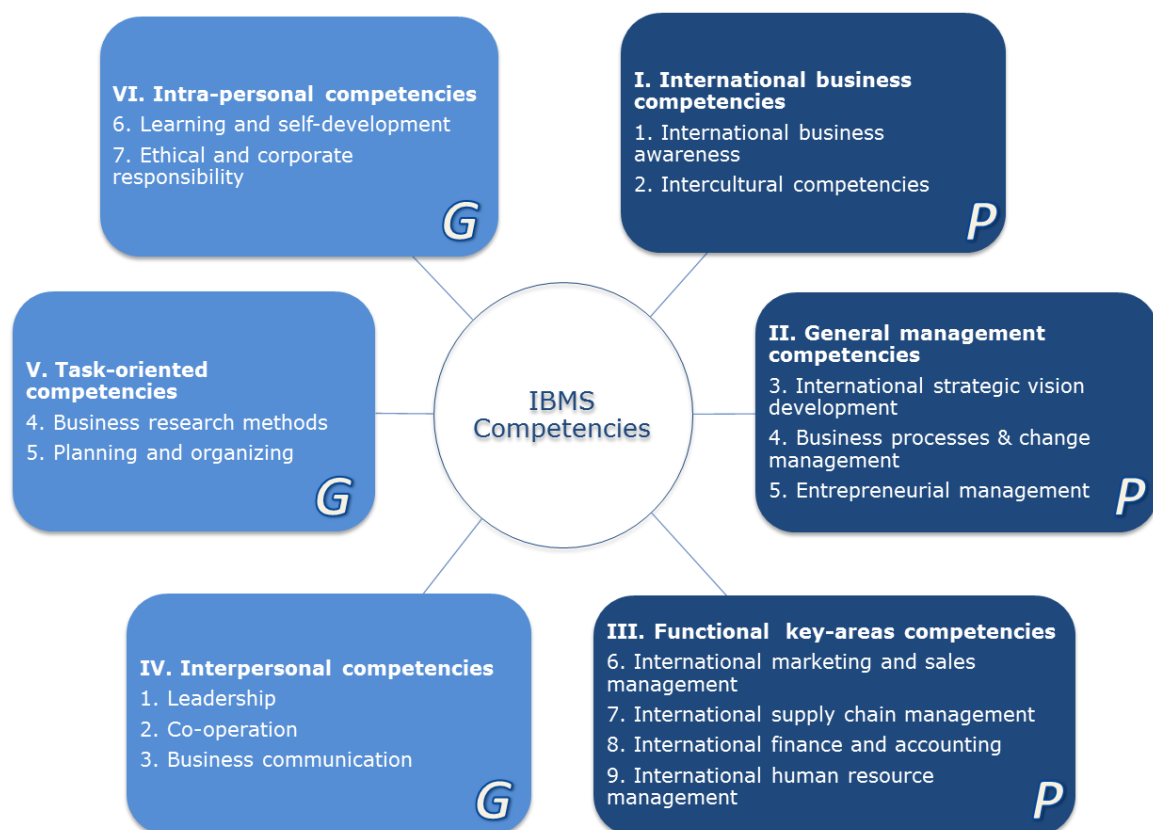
VI. Intra-personal competencies
6. Learning and self-development
7. Ethical and corporate responsibility
G

I. International business competencies
1. International business awareness
2. Intercultural competencies
P

V. Task-oriented competencies
4. Business research methods
5. Planning and organizing
G

IBMS Competencies

II. General management competencies
3. International strategic vision development
4. Business processes & change management
5. Entrepreneurial management
P

IV. Interpersonal competencies
1. Leadership
2. Co-operation
3. Business communication
G

III. Functional key-areas competencies
6. International marketing and sales management
7. International supply chain management
8. International finance and accounting
9. International human resource management
P